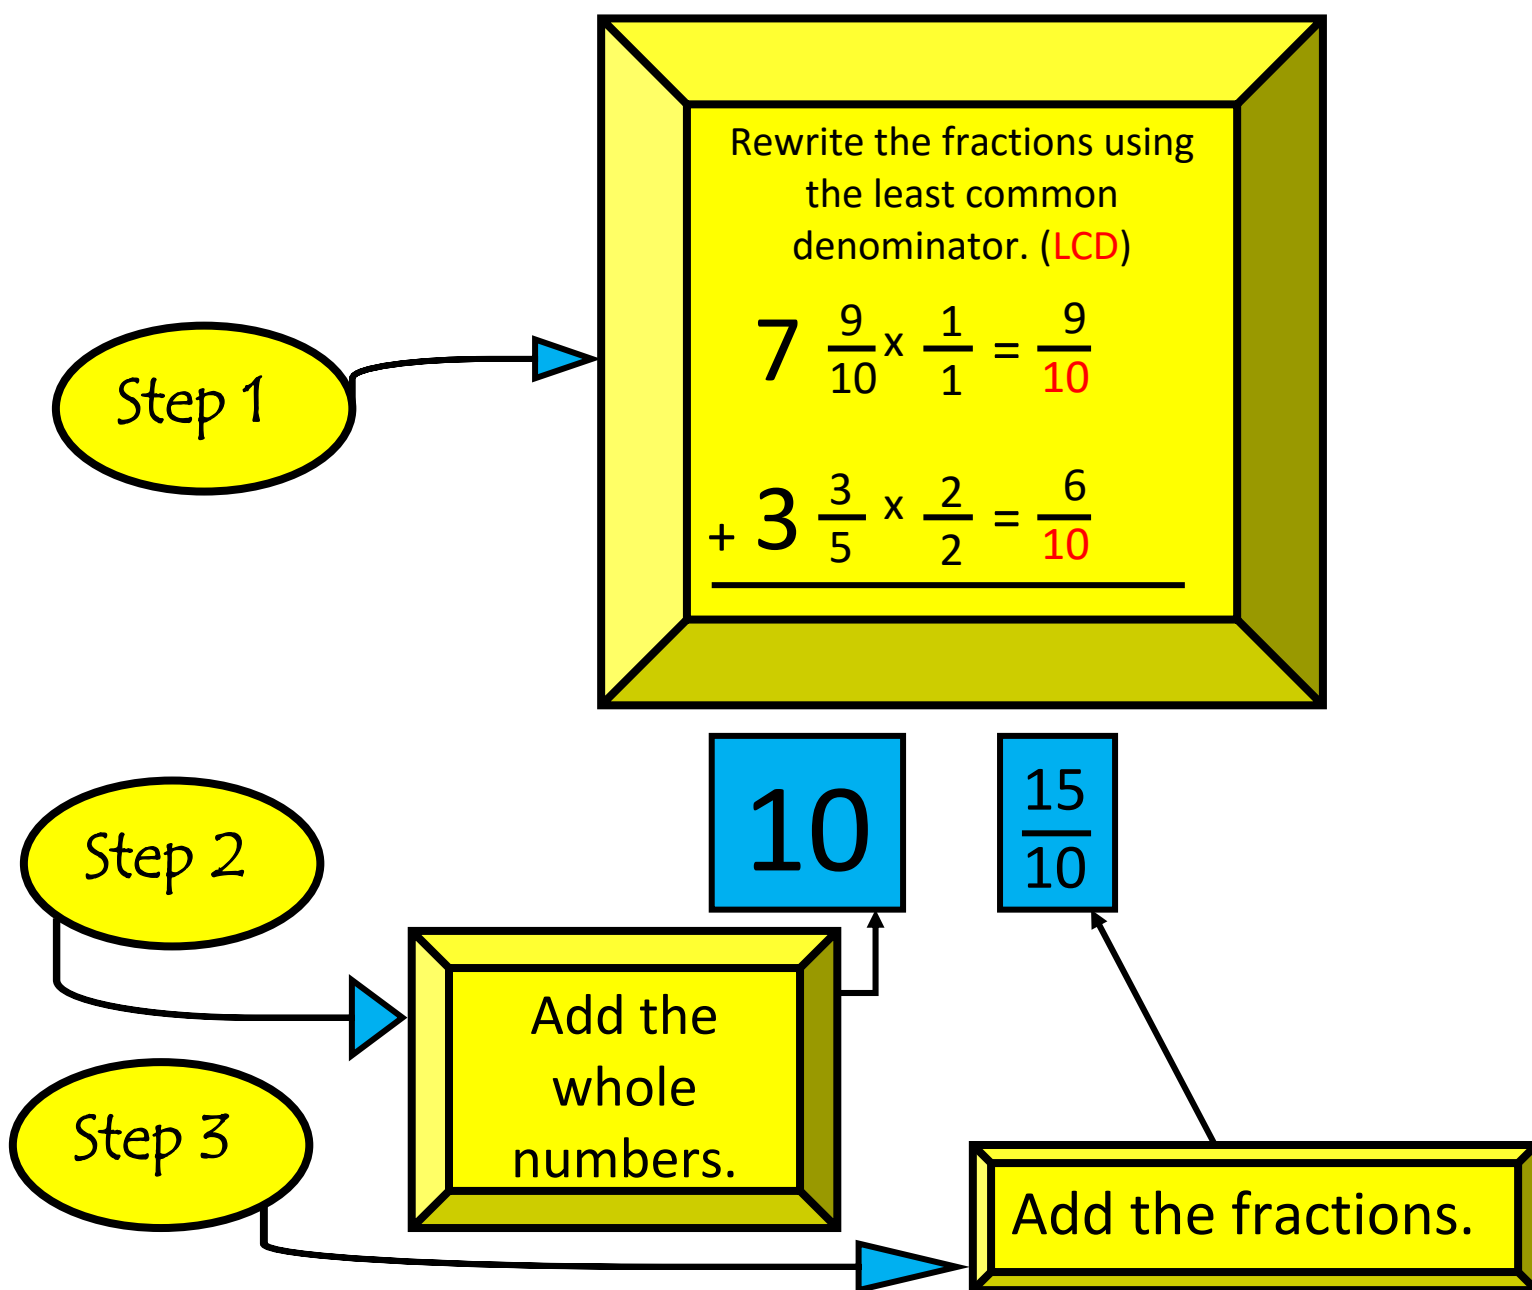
Step 1

Rewrite the fractions using the least common denominator. (LCD)

$7 \frac{9}{10} \times \frac{1}{1} = \frac{9}{10}$

$+ 3 \frac{3}{5} \times \frac{2}{2} = \frac{6}{10}$

10

$\frac{15}{10}$

Step 2

Add the whole numbers.

Step 3

Add the fractions.